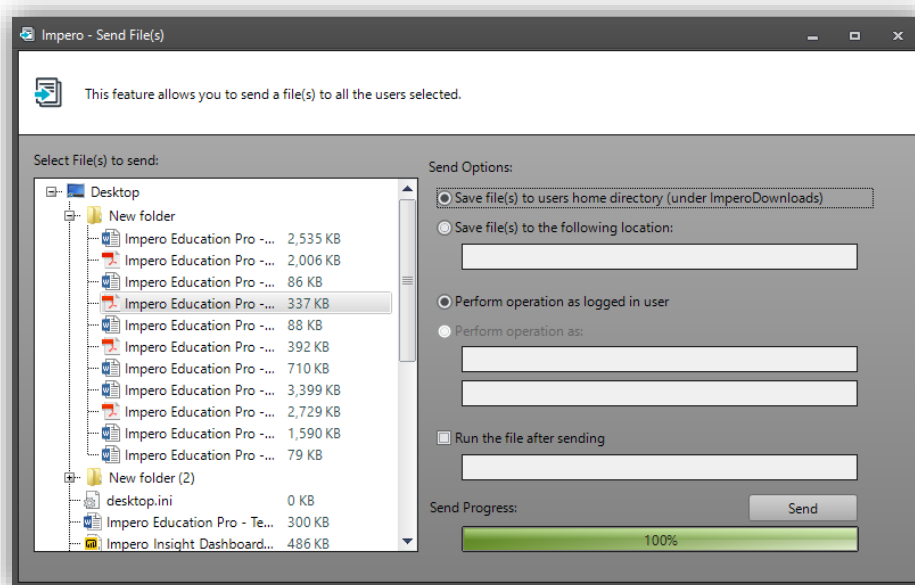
Impero - Send File(s)

This feature allows you to send a file(s) to all the users selected.

Select File(s) to send:

Desktop
New folder
Impero Education Pro -... 2,535 KB
Impero Education Pro -... 2,006 KB
Impero Education Pro -... 86 KB
Impero Education Pro -... 337 KB
Impero Education Pro -... 88 KB
Impero Education Pro -... 392 KB
Impero Education Pro -... 710 KB
Impero Education Pro -... 3,399 KB
Impero Education Pro -... 2,729 KB
Impero Education Pro -... 1,590 KB
Impero Education Pro -... 79 KB
New folder (2)
desktop.ini 0 KB
Impero Education Pro - Te... 300 KB
Impero Insight Dashboard... 486 KB

Send Options:
Save file(s) to users home directory (under ImperoDownloads)
Save file(s) to the following location:
Perform operation as logged in user
Perform operation as:
Run the file after sending
Send Progress:
Send
100%